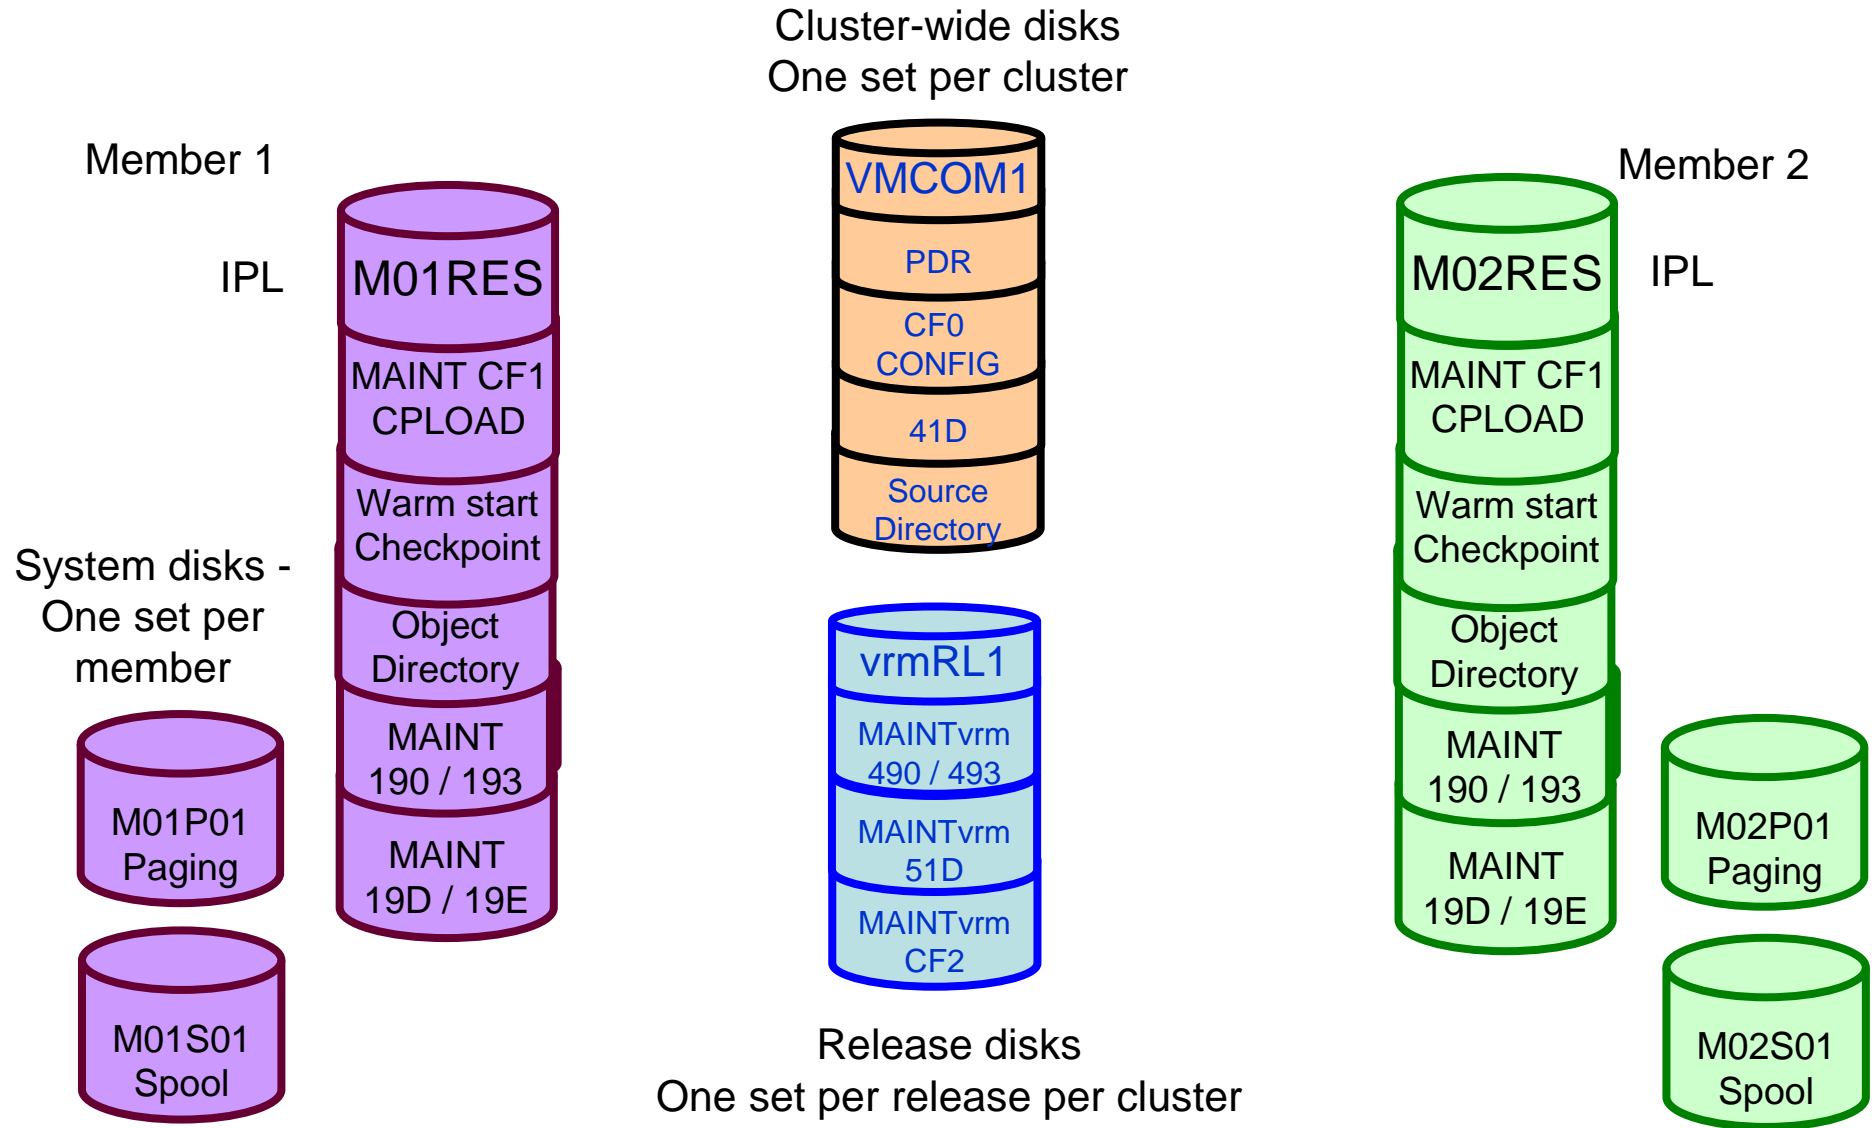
Cluster-wide disks
One set per cluster

Member 1

IPL

M01RES

MAINT CF1
CPLOAD

Warm start
Checkpoint

System disks -
One set per
member

Object
Directory

MAINT
190 / 193

MAINT
19D / 19E

M01P01
Paging

M01S01
Spool

VMCOM1

PDR

CF0
CONFIG

41D

Source
Directory

vrmRL1

MAINTvrm
490 / 493

MAINTvrm
51D

MAINTvrm
CF2

Release disks
One set per release per cluster

Member 2

M02RES

IPL

MAINT CF1
CPLOAD

Warm start
Checkpoint

Object
Directory

MAINT
190 / 193

MAINT
19D / 19E

M02P01
Paging

M02S01
Spool